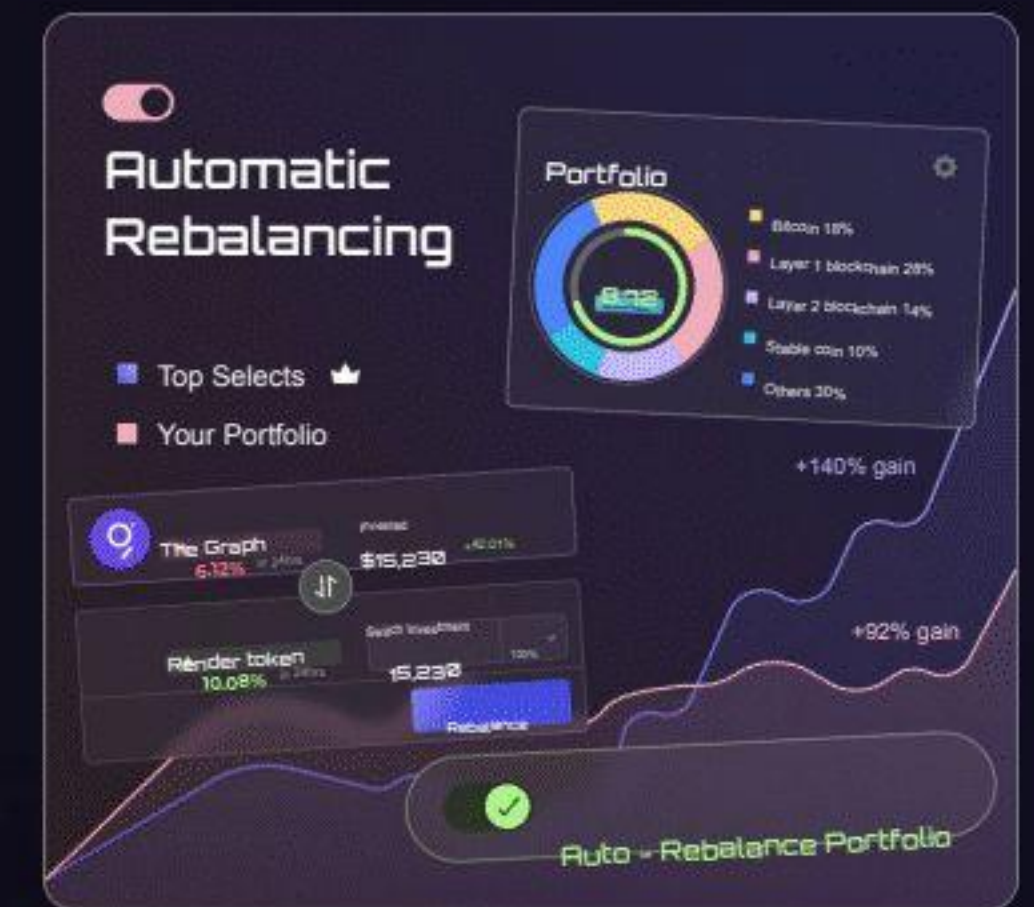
Automatic Rebalancing

Top Selects

Your Portfolio

Portfolio

8.92

Bitcoin 18%

Layer 1 blockchain 28%

Layer 2 blockchain 14%

Stable coin 10%

Others 30%

+140% gain

+92% gain

The Graph
6.12% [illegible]

Invested
$15,230
+42.01%

Render token
10.08% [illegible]

Switch investment
15,230
100%

Rebalance

Auto - Rebalance Portfolio